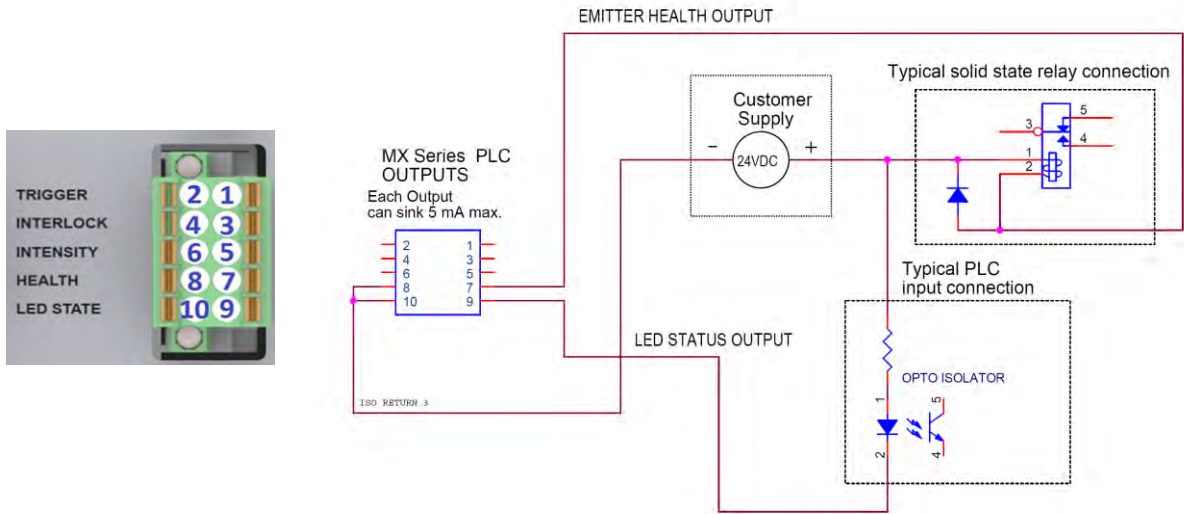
TRIGGER
INTERLOCK
INTENSITY
HEALTH
LED STATE

2 1
4 3
6 5
8 7
10 9

EMITTER HEALTH OUTPUT

Typical solid state relay connection

Customer Supply

- 24VDC +

MX Series PLC OUTPUTS
Each Output can sink 5 mA max.

2 1
4 3
6 5
8 7
10 9

5
3
4
1
2

Typical PLC input connection

LED STATUS OUTPUT

OPTO ISOLATOR

ISO RETURN 3

1
2
5
4